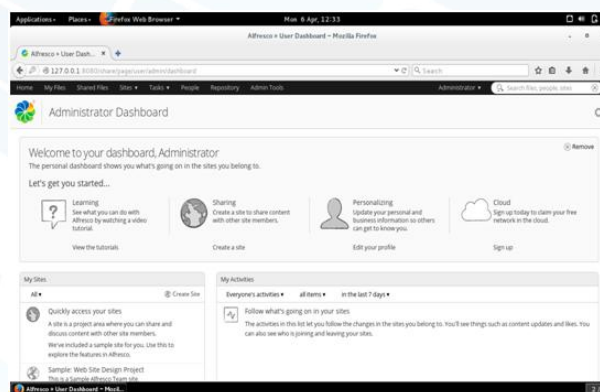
Applications ▾ Places ▾ Firefox Web Browser ▾ Mon 6 Apr, 12:33

Alfresco » User Dashboard – Mozilla Firefox

Alfresco » User Dash... ✕ +

127.0.0.1:8080/share/page/user/admin/dashboard

Search

Home My Files Shared Files Sites ▾ Tasks ▾ People Repository Admin Tools Administrator ▾ Search files, people, sites

Administrator Dashboard

Welcome to your dashboard, Administrator

The personal dashboard shows you what's going on in the sites you belong to.

Remove

Let's get you started...

Learning
See what you can do with Alfresco by watching a video tutorial.
View the tutorials

Sharing
Create a site to share content with other site members.
Create a site

Personalizing
Update your personal and business information so others can get to know you.
Edit your profile

Cloud
Sign up today to claim your free network in the cloud.
Sign up

My Sites

All ▾ Create Site

Quickly access your sites

A site is a project area where you can share and discuss content with other site members.

We've included a sample site for you. Use this to explore the features in Alfresco.

Sample: Web Site Design Project
This is a Sample Alfresco Team site.

My Activities

Everyone's activities ▾ all items ▾ in the last 7 days ▾

Follow what's going on in your sites

The activities in this list let you follow the changes in the sites you belong to. You'll see things such as content updates and likes. You can also see who is joining and leaving your sites.

Alfresco » User Dashboard – Mozil...